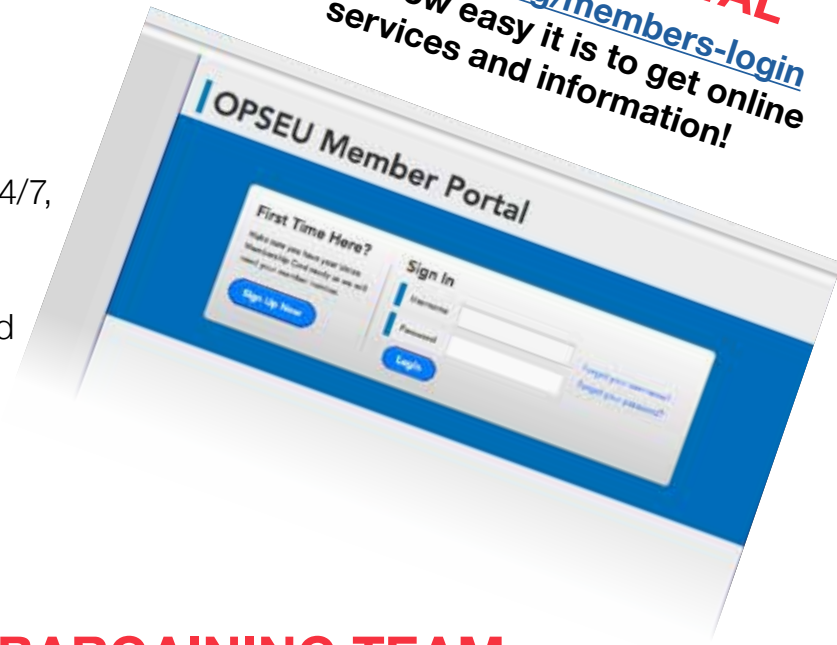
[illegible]AL
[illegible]g/members-login
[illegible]w easy it is to get online services and information!

4/7,

d

OPSEU Member Portal

First Time Here?

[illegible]

Sign Up Now

Sign In

Username

Password

Login

Forgot your username?

Forgot your password?

BARGAINING TEAM